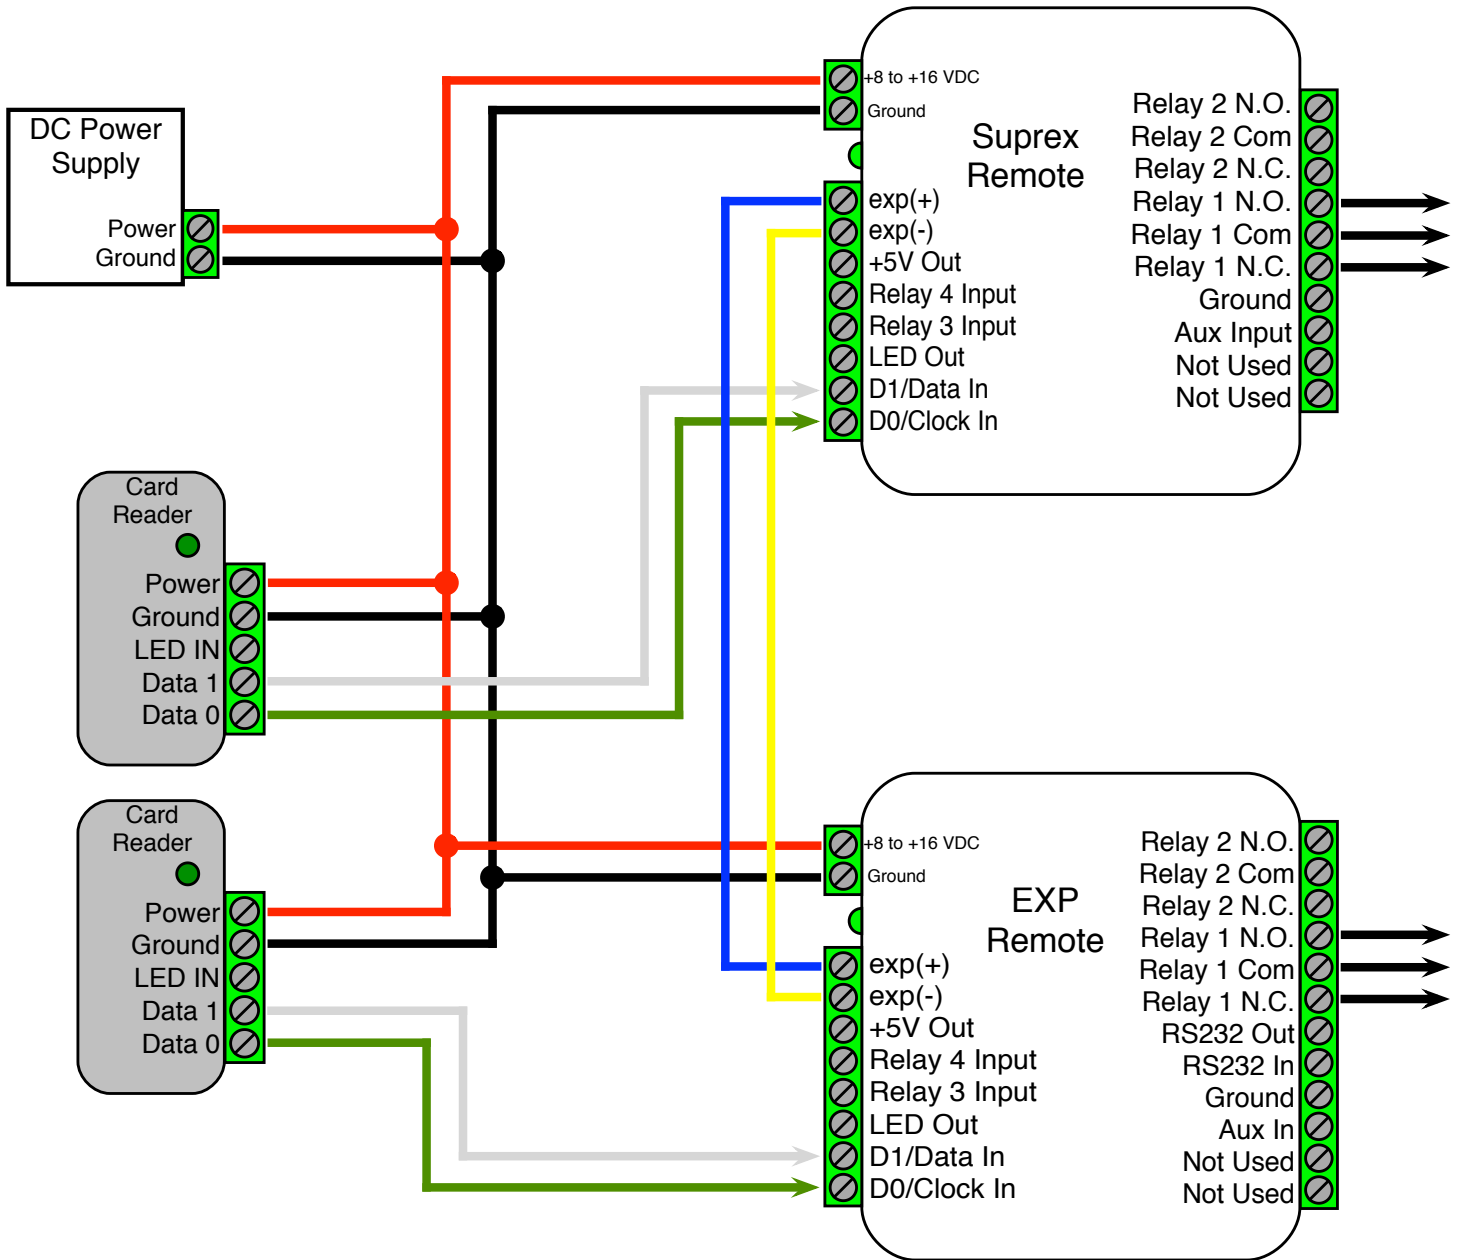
DC Power Supply

Power
Ground

+8 to +16 VDC
Ground

Suprex Remote

exp(+)
exp(-)
+5V Out
Relay 4 Input
Relay 3 Input
LED Out
D1/Data In
D0/Clock In

Relay 2 N.O.
Relay 2 Com
Relay 2 N.C.
Relay 1 N.O.
Relay 1 Com
Relay 1 N.C.
Ground
Aux Input
Not Used
Not Used

Card Reader

Power
Ground
LED IN
Data 1
Data 0

Card Reader

Power
Ground
LED IN
Data 1
Data 0

+8 to +16 VDC
Ground

EXP Remote

exp(+)
exp(-)
+5V Out
Relay 4 Input
Relay 3 Input
LED Out
D1/Data In
D0/Clock In

Relay 2 N.O.
Relay 2 Com
Relay 2 N.C.
Relay 1 N.O.
Relay 1 Com
Relay 1 N.C.
RS232 Out
RS232 In
Ground
Aux In
Not Used
Not Used